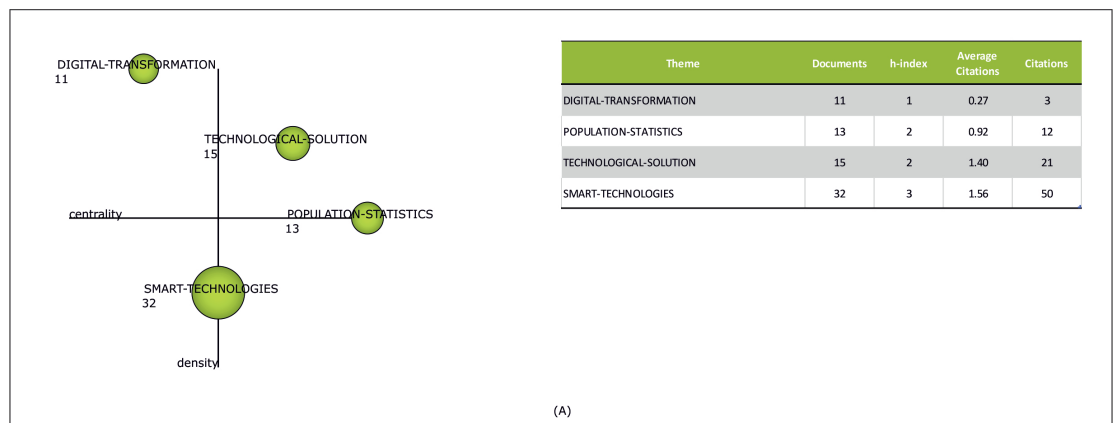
DIGITAL-TRANSFORMATION
11

TECHNOLOGICAL-SOLUTION
15

centrality

POPULATION-STATISTICS
13

SMART-TECHNOLOGIES
32

density

| Theme | Documents | h-index | Average Citations | Citations |
|---|---|---|---|---|
| DIGITAL-TRANSFORMATION | 11 | 1 | 0.27 | 3 |
| POPULATION-STATISTICS | 13 | 2 | 0.92 | 12 |
| TECHNOLOGICAL-SOLUTION | 15 | 2 | 1.40 | 21 |
| SMART-TECHNOLOGIES | 32 | 3 | 1.56 | 50 |

(A)